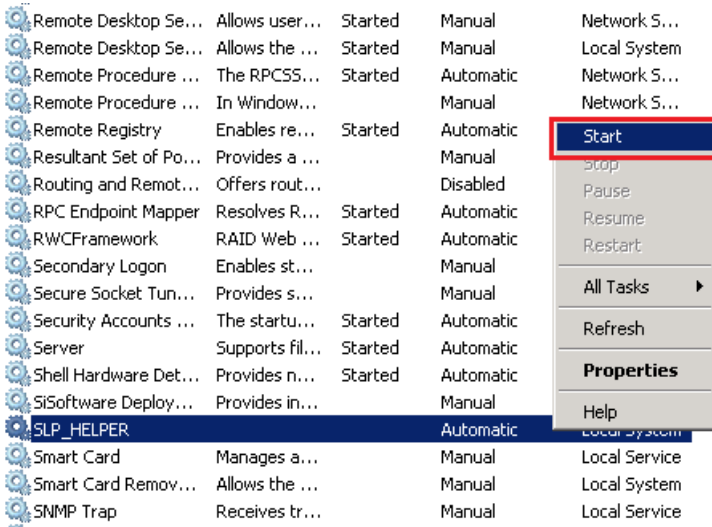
| | | | | |
|---|---|---|---|---|
| Remote Desktop Se... | Allows user... | Started | Manual | Network S... |
| Remote Desktop Se... | Allows the ... | Started | Manual | Local System |
| Remote Procedure ... | The RPCSS... | Started | Automatic | Network S... |
| Remote Procedure ... | In Window... | | Manual | Network S... |
| Remote Registry | Enables re... | Started | Automatic | |
| Resultant Set of Po... | Provides a ... | | Manual | |
| Routing and Remot... | Offers rout... | | Disabled | |
| RPC Endpoint Mapper | Resolves R... | Started | Automatic | |
| RWCFramework | RAID Web ... | Started | Automatic | |
| Secondary Logon | Enables st... | | Manual | |
| Secure Socket Tun... | Provides s... | | Manual | |
| Security Accounts ... | The startu... | Started | Automatic | |
| Server | Supports fil... | Started | Automatic | |
| Shell Hardware Det... | Provides n... | Started | Automatic | |
| SiSoftware Deploy... | Provides in... | | Manual | |
| SLP_HELPER | | | Automatic | Local System |
| Smart Card | Manages a... | | Manual | Local Service |
| Smart Card Remov... | Allows the ... | | Manual | Local System |
| SNMP Trap | Receives tr... | | Manual | Local Service |

Start
Stop
Pause
Resume
Restart
All Tasks
Refresh
Properties
Help